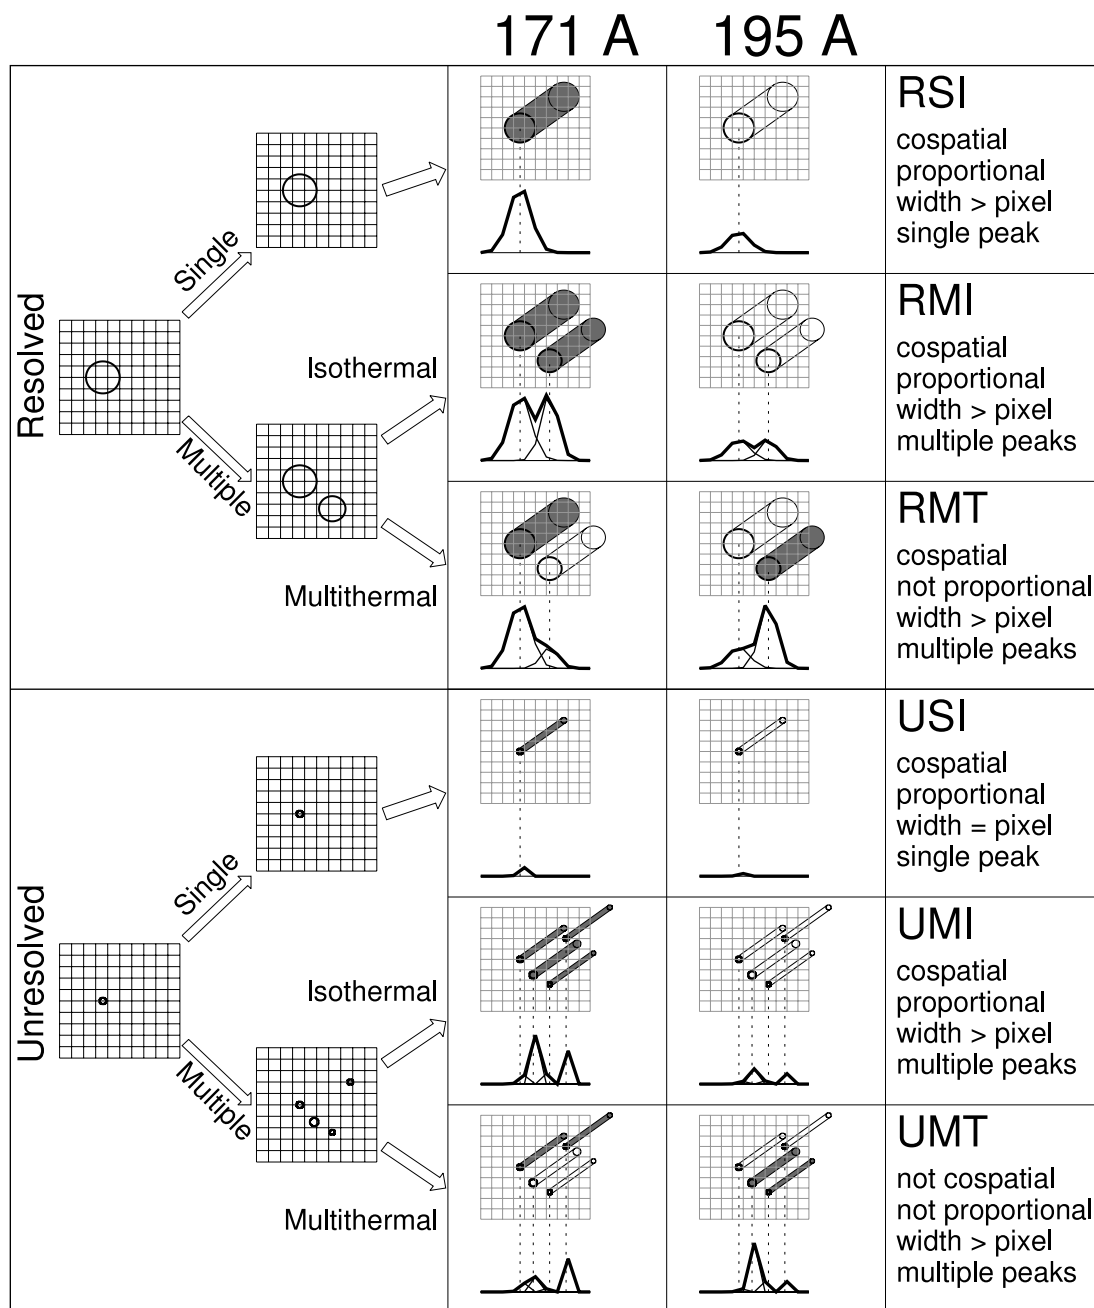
171 A 195 A

Resolved

Single

Multiple

Isothermal

Multithermal

RSI
cospatial
proportional
width > pixel
single peak

RMI
cospatial
proportional
width > pixel
multiple peaks

RMT
cospatial
not proportional
width > pixel
multiple peaks

Unresolved

Single

Multiple

Isothermal

Multithermal

USI
cospatial
proportional
width = pixel
single peak

UMI
cospatial
proportional
width > pixel
multiple peaks

UMT
not cospatial
not proportional
width > pixel
multiple peaks